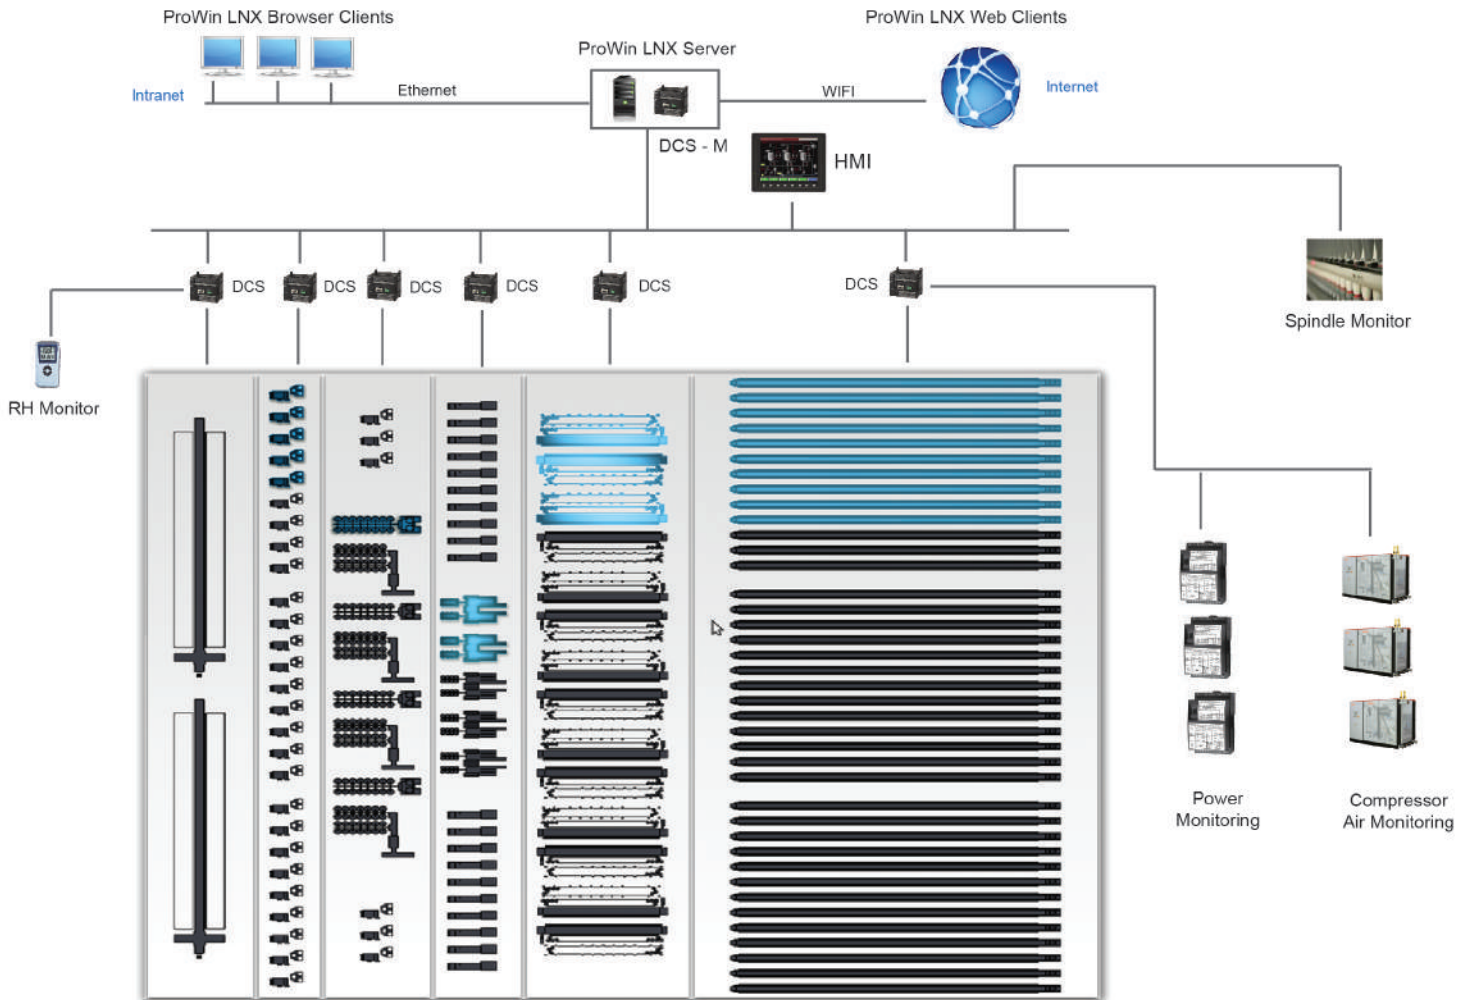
ProWin LNX Browser Clients

ProWin LNX Web Clients

ProWin LNX Server

Intranet

Ethernet

WIFI

Internet

DCS - M

HMI

DCS

DCS

DCS

DCS

DCS

DCS

Spindle Monitor

RH Monitor

Power Monitoring

Compressor Air Monitoring